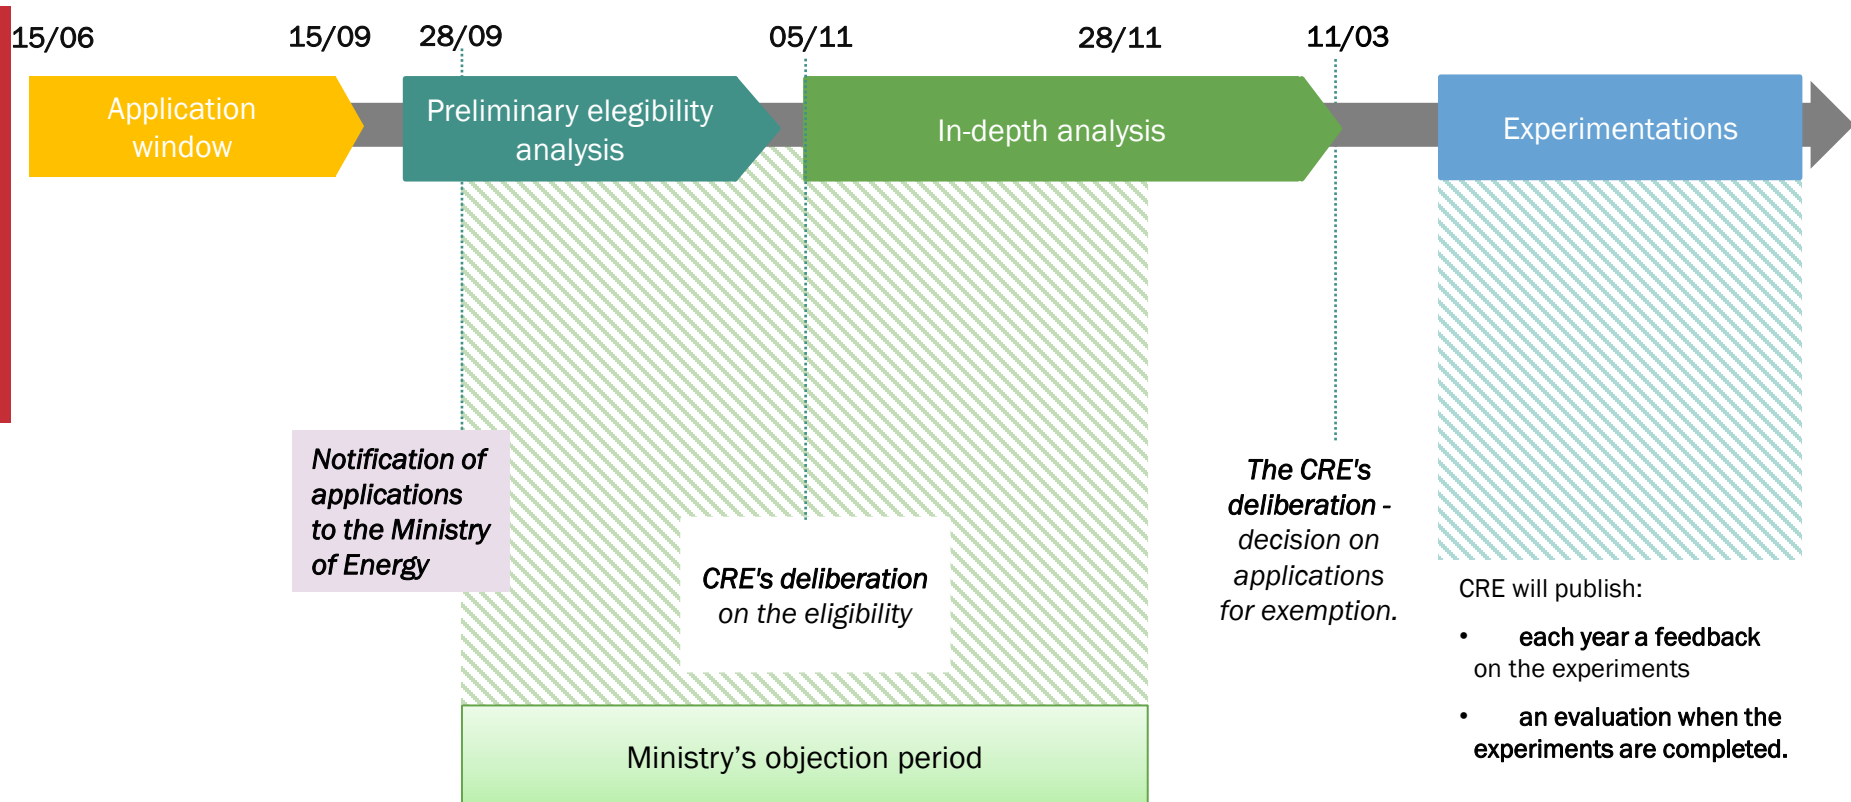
15/06

15/09

28/09

05/11

28/11

11/03

Application window

Preliminary elegibility analysis

In-depth analysis

Experimentations

Notification of applications to the Ministry of Energy

CRE's deliberation on the eligibility

The CRE's deliberation - decision on applications for exemption.

CRE will publish:

• each year a feedback on the experiments

• an evaluation when the experiments are completed.

Ministry’s objection period